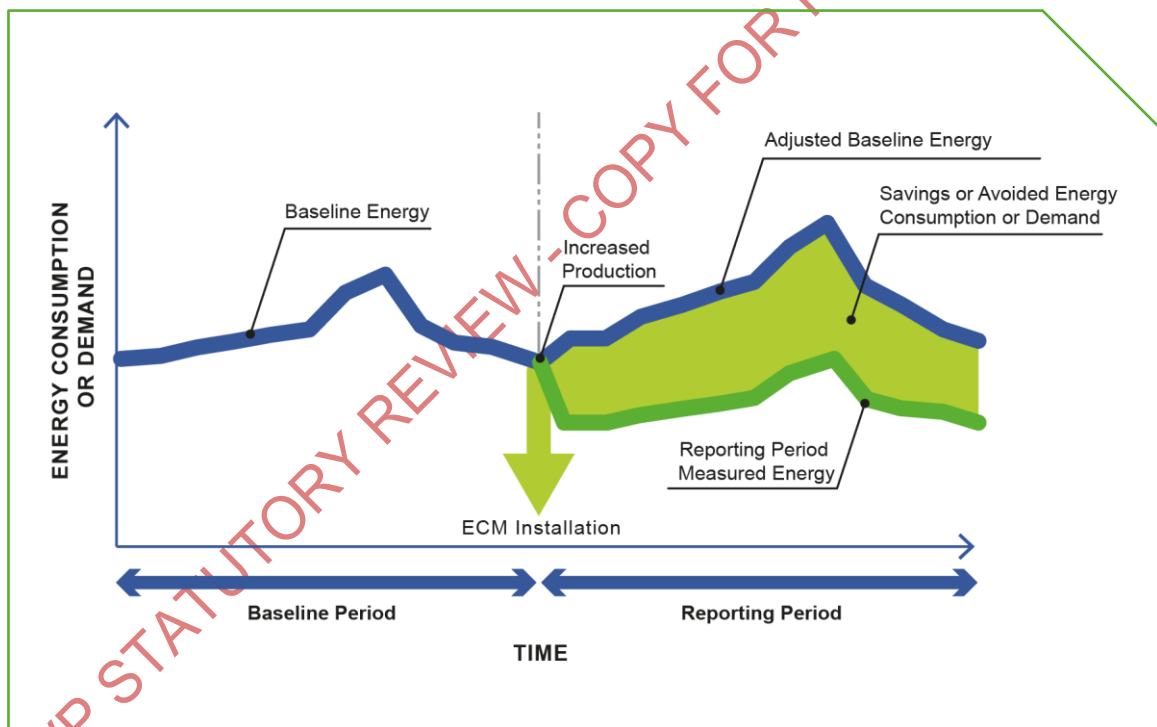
ENERGY CONSUMPTION OR DEMAND

Baseline Energy

Increased Production

Adjusted Baseline Energy

Savings or Avoided Energy Consumption or Demand

Reporting Period Measured Energy

ECM Installation

Baseline Period

Reporting Period

TIME

P STATUTORY REVIEW - COPY FOR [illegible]